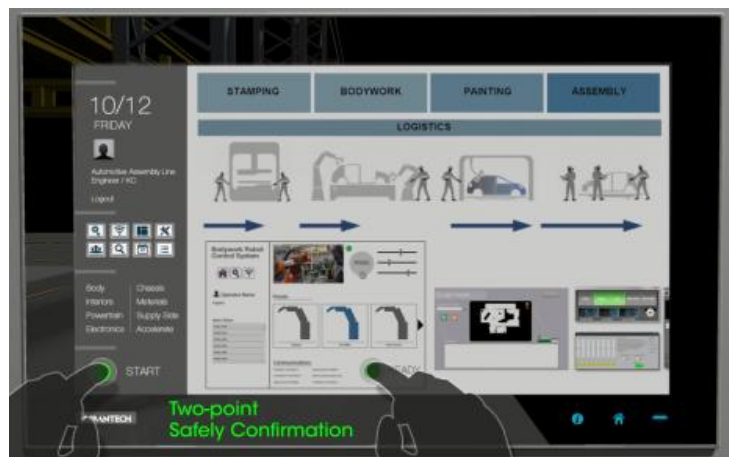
10/12
FRIDAY

Automotive Assembly Line Engineer / KC

Logout

Body
Interiors
Powertrain
Electronics

Chassis
Materials
Supply Side
Accelerate

START

STAMPING

BODYWORK

PAINTING

ASSEMBLY

LOGISTICS

Bodywork Robot Control System

Operator Name

Communication

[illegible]ADY

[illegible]ANTECH

Two-point
Safely Confirmation